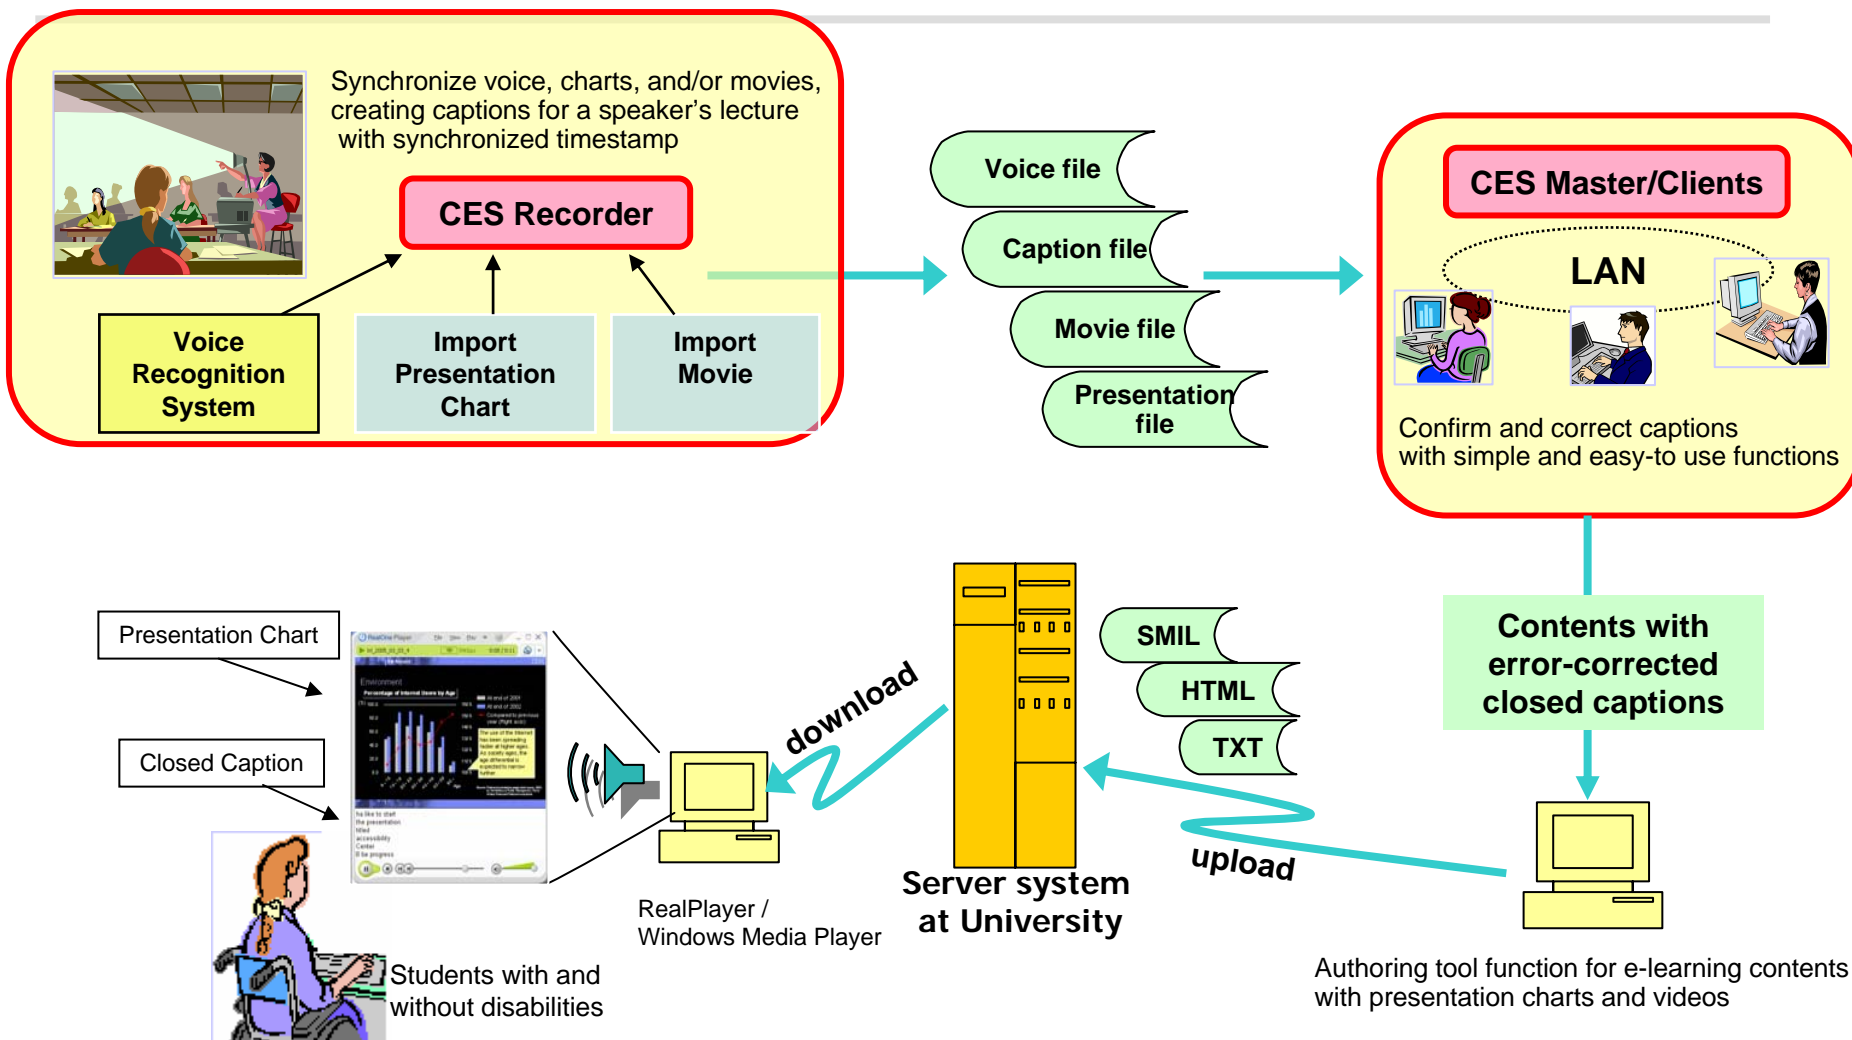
Synchronize voice, charts, and/or movies, creating captions for a speaker's lecture with synchronized timestamp

CES Recorder

Voice Recognition System

Import Presentation Chart

Import Movie

Voice file

Caption file

Movie file

Presentation file

CES Master/Clients

LAN

Confirm and correct captions with simple and easy-to use functions

Contents with error-corrected closed captions

Authoring tool function for e-learning contents with presentation charts and videos

SMIL

HTML

TXT

upload

Server system at University

download

RealPlayer / Windows Media Player

Presentation Chart

Closed Caption

Students with and without disabilities